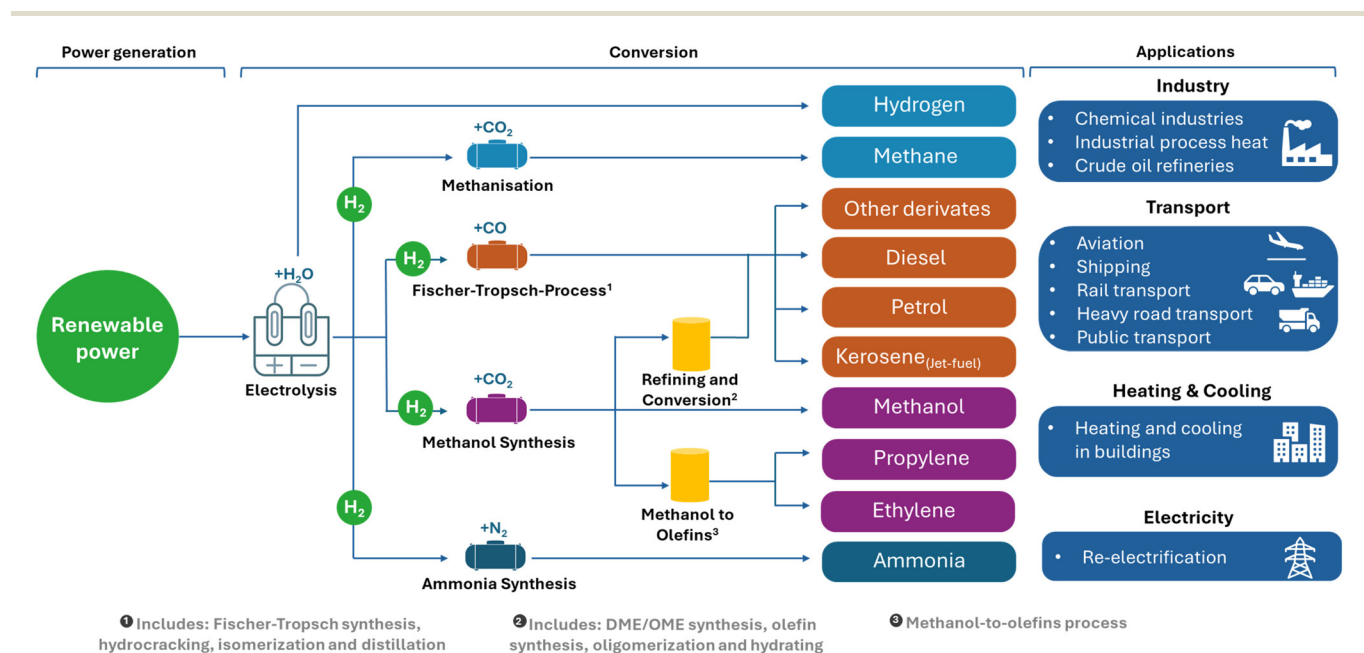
Power generation

Conversion

Applications

Renewable power

+$H_2O$

Electrolysis

$H_2$

$H_2$

$H_2$

$H_2$

+$CO_2$

Methanisation

+CO

Fischer-Tropsch-Process$^1$

+$CO_2$

Methanol Synthesis

+$N_2$

Ammonia Synthesis

Refining and Conversion$^2$

Methanol to Olefins$^3$

Hydrogen

Methane

Other derivates

Diesel

Petrol

Kerosene$_{\text{(Jet-fuel)}}$

Methanol

Propylene

Ethylene

Ammonia

Industry

• Chemical industries
• Industrial process heat
• Crude oil refineries

Transport

• Aviation
• Shipping
• Rail transport
• Heavy road transport
• Public transport

Heating & Cooling

• Heating and cooling in buildings

Electricity

• Re-electrification

❶ Includes: Fischer-Tropsch synthesis, hydrocracking, isomerization and distillation

❷ Includes: DME/OME synthesis, olefin synthesis, oligomerization and hydrating

❸ Methanol-to-olefins process